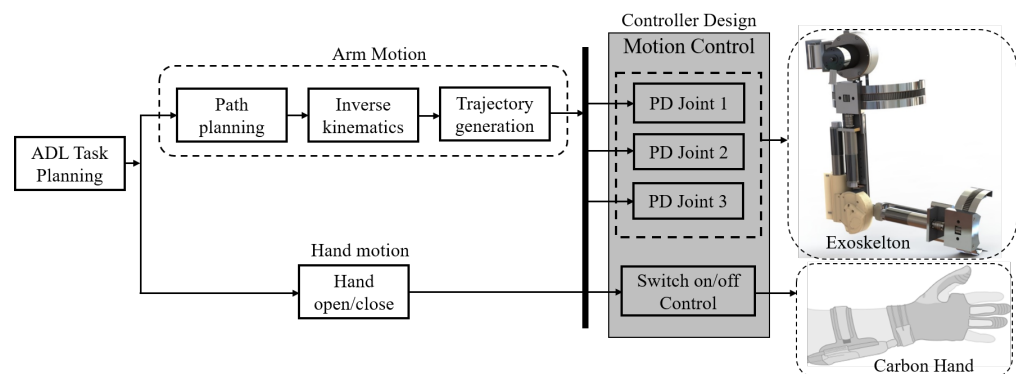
Controller Design

Motion Control

Arm Motion

ADL Task Planning

Path planning

Inverse kinematics

Trajectory generation

PD Joint 1

PD Joint 2

PD Joint 3

Exoskelton

Hand motion

Hand open/close

Switch on/off Control

Carbon Hand